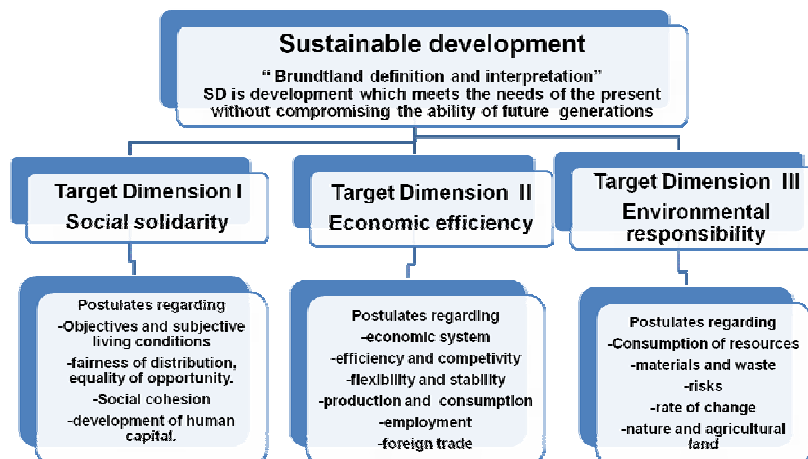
Sustainable development

" Brundtland definition and interpretation"
SD is development which meets the needs of the present without compromising the ability of future generations

Target Dimension I
Social solidarity

Postulates regarding
-Objectives and subjective living conditions
-fairness of distribution, equality of opportunity.
-Social cohesion
-development of human capital.

Target Dimension II
Economic efficiency

Postulates regarding
-economic system
-efficiency and competivity
-flexibility and stability
-production and consumption
-employment
-foreign trade

Target Dimension III
Environmental responsibility

Postulates regarding
-Consumption of resources
-materials and waste
-risks
-rate of change
-nature and agricultural land